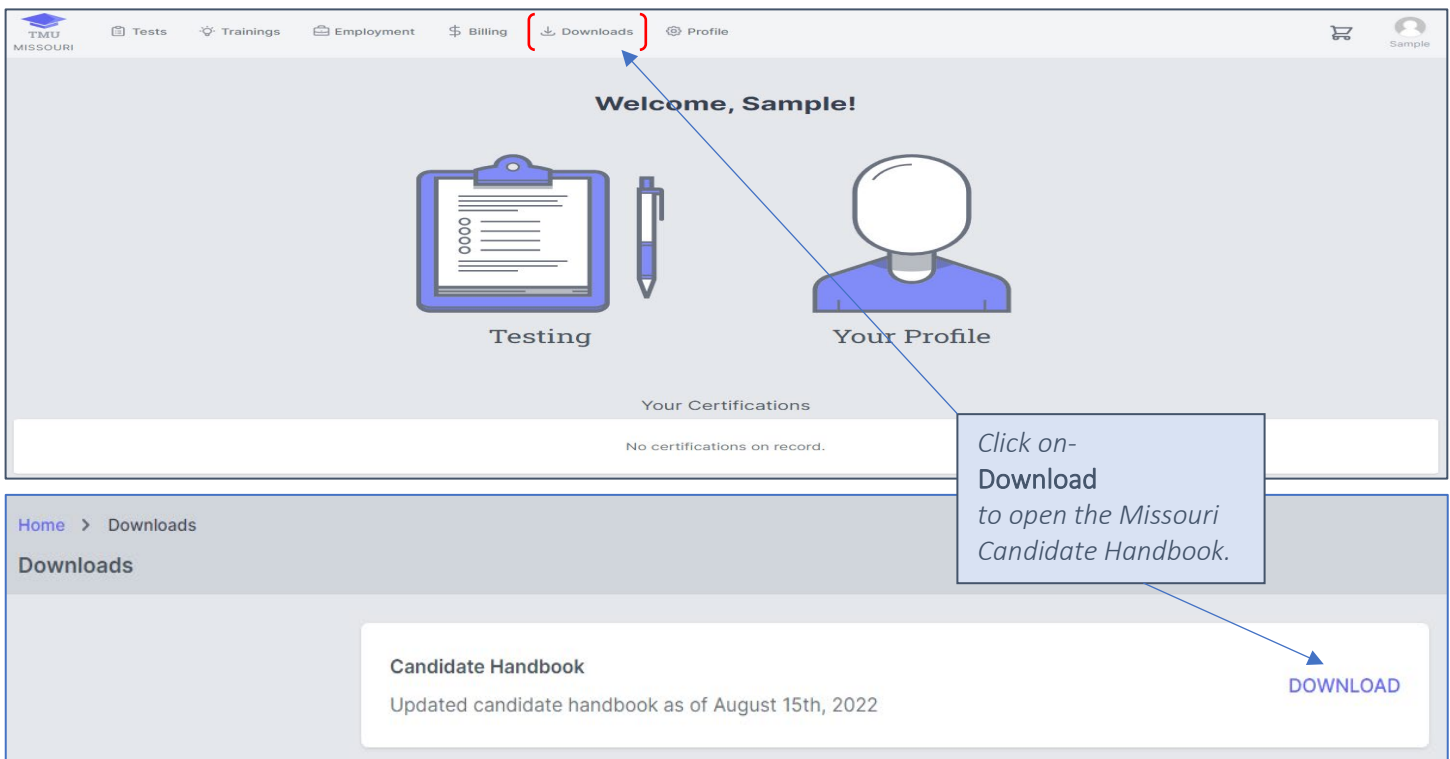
TMU
MISSOURI

Tests Trainings Employment Billing Downloads Profile

Sample

Welcome, Sample!

Testing

Your Profile

Your Certifications

No certifications on record.

Click on-
Download
to open the Missouri Candidate Handbook.

Home > Downloads

Downloads

Candidate Handbook

Updated candidate handbook as of August 15th, 2022

DOWNLOAD